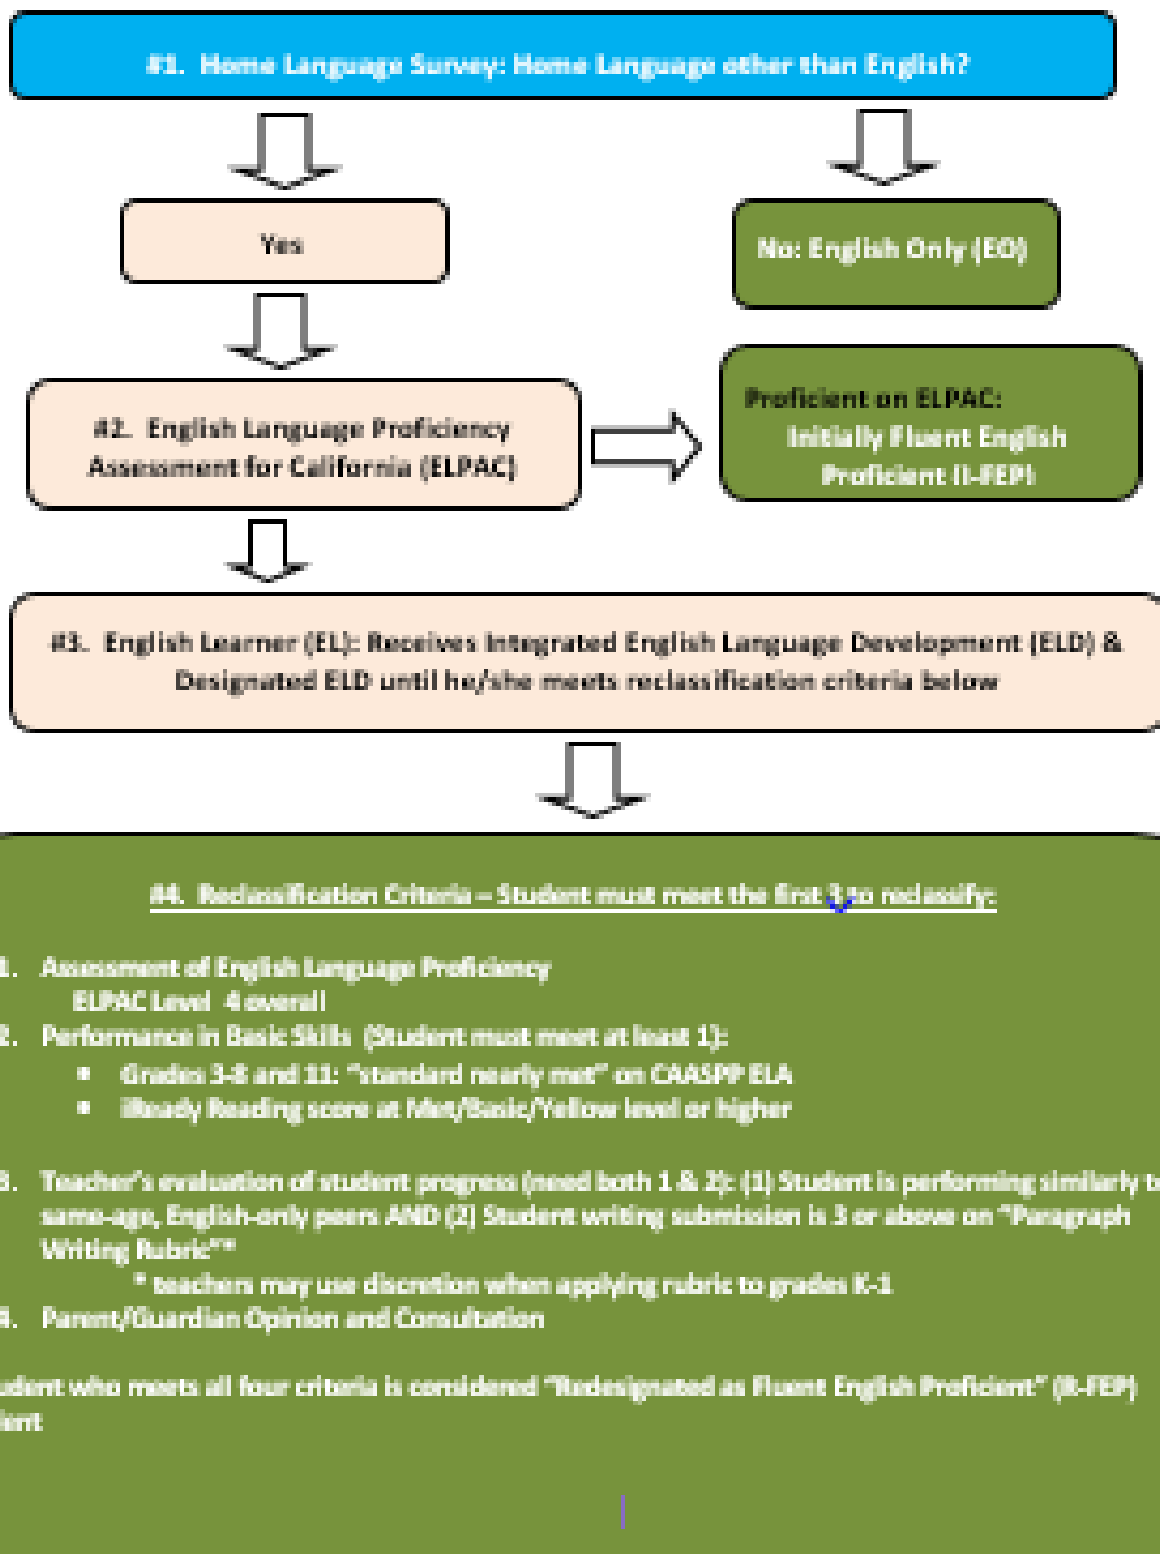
#1. Home Language Survey: Home Language other than English?

Yes

No: English Only (EO)

#2. English Language Proficiency Assessment for California (ELPAC)

Proficient on ELPAC: Initially Fluent English Proficient (I-FEP)

#3. English Learner (EL): Receives Integrated English Language Development (ELD) & Designated ELD until he/she meets reclassification criteria below

#4. Reclassification Criteria – Student must meet the first 3 to reclassify:

1. Assessment of English Language Proficiency
ELPAC Level 4 overall
2. Performance in Basic Skills (Student must meet at least 1):
▪ Grades 3-8 and 11: "standard nearly met" on CAASPP ELA
▪ iReady Reading score at Met/Basic/Yellow level or higher

3. Teacher's evaluation of student progress (need both 1 & 2): (1) Student is performing similarly t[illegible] same-age, English-only peers AND (2) Student writing submission is 3 or above on "Paragraph Writing Rubric"*
* teachers may use discretion when applying rubric to grades K-1
4. Parent/Guardian Opinion and Consultation

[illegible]dent who meets all four criteria is considered "Redesignated as Fluent English Proficient" (R-FEP) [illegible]ent